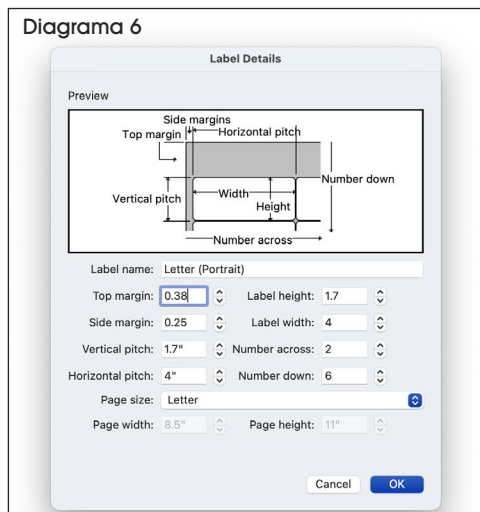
Diagrama 6

Label Details

Preview

Side margins
Top margin
Horizontal pitch
Number down
Vertical pitch
Width
Height
Number across

Label name: Letter (Portrait)

Top margin: 0.38
Label height: 1.7
Side margin: 0.25
Label width: 4
Vertical pitch: 1.7"
Number across: 2
Horizontal pitch: 4"
Number down: 6
Page size: Letter
Page width: 8.5"
Page height: 11"

Cancel
OK